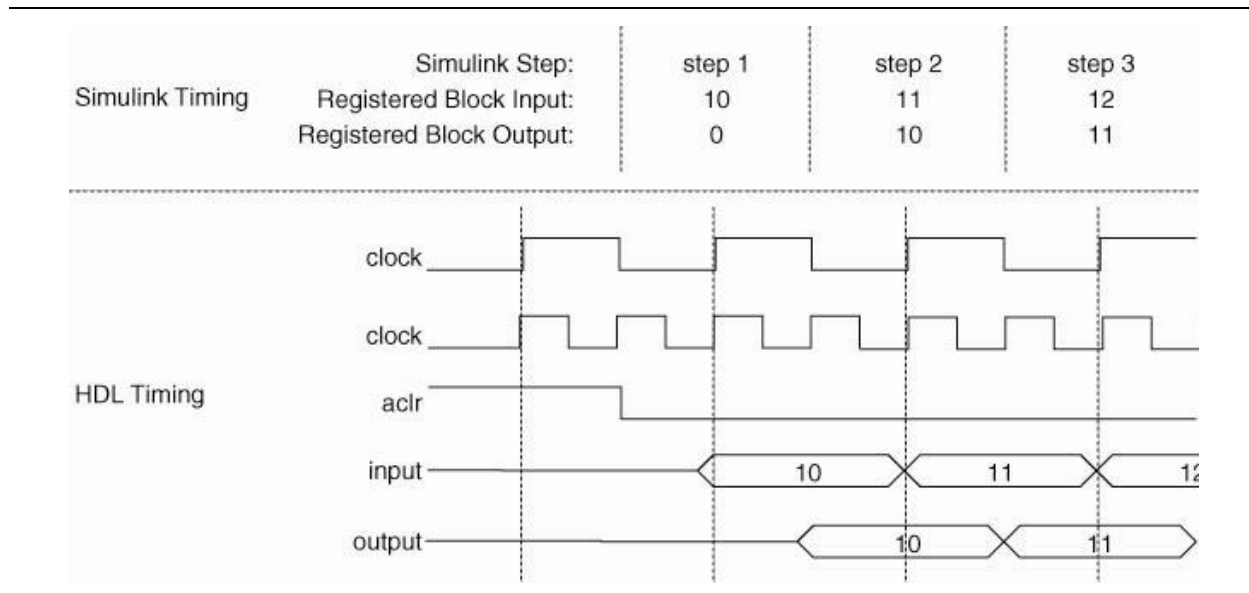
Simulink Timing

| Simulink Step: | step 1 | step 2 | step 3 |
|---|---|---|---|
| Registered Block Input: | 10 | 11 | 12 |
| Registered Block Output: | 0 | 10 | 11 |

HDL Timing

clock

clock

aclr

input

10

11

12

output

10

11